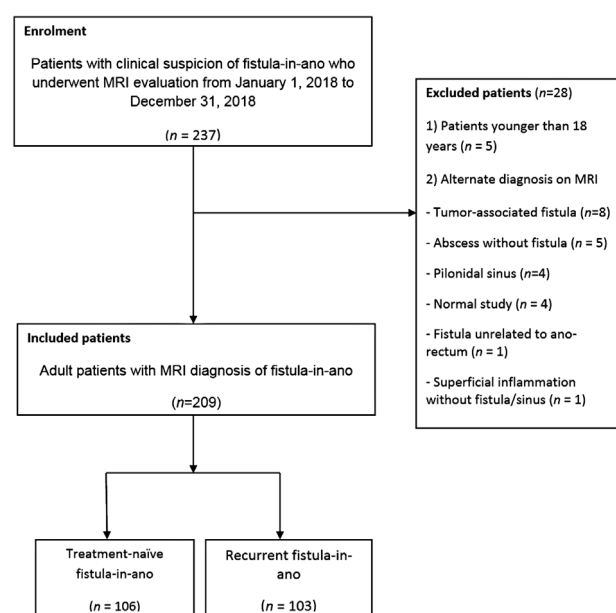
Enrolment

Patients with clinical suspicion of fistula-in-ano who underwent MRI evaluation from January 1, 2018 to December 31, 2018

($n$ = 237)

Excluded patients ($n$=28)

1) Patients younger than 18 years ($n$ = 5)

2) Alternate diagnosis on MRI

- Tumor-associated fistula ($n$=8)

- Abscess without fistula ($n$ = 5)

- Pilonidal sinus ($n$=4)

- Normal study ($n$ = 4)

- Fistula unrelated to anorectum ($n$ = 1)

- Superficial inflammation without fistula/sinus ($n$ = 1)

Included patients

Adult patients with MRI diagnosis of fistula-in-ano

($n$=209)

Treatment-naïve fistula-in-ano

($n$ = 106)

Recurrent fistula-in-ano

($n$ = 103)